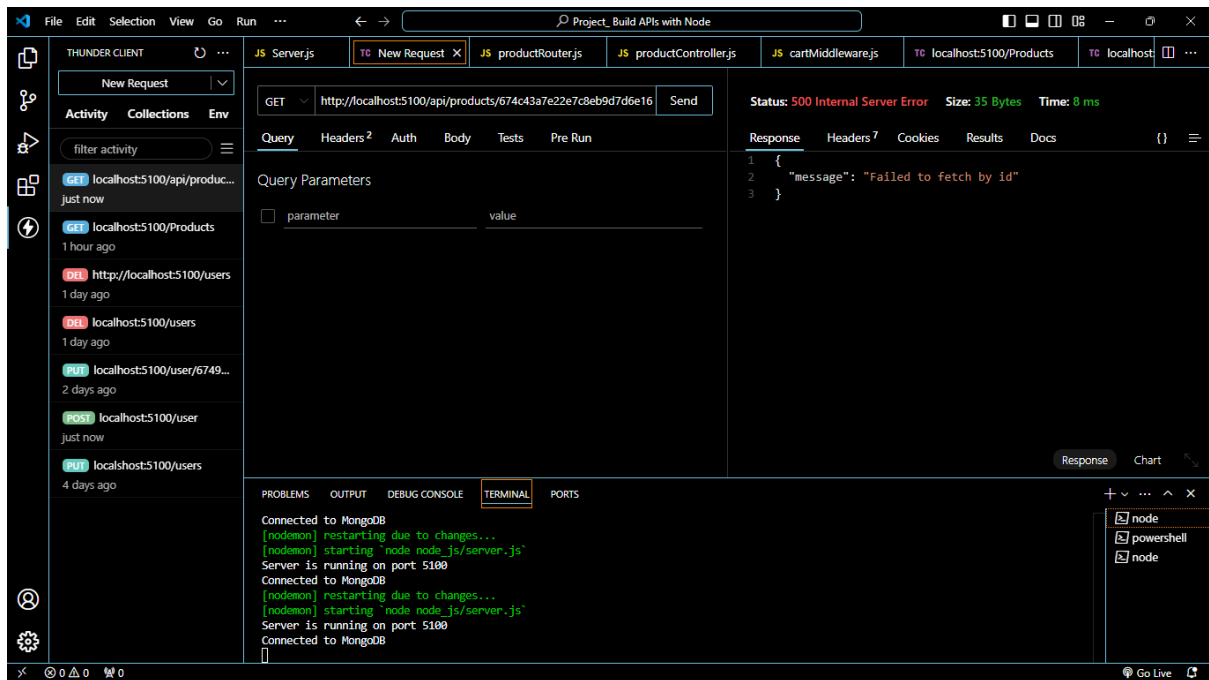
File Edit Selection View Go Run ···

Project_Build APIs with Node

THUNDER CLIENT

New Request

Activity Collections Env

filter activity

GET localhost:5100/api/produc...
just now

GET localhost:5100/Products
1 hour ago

DEL http://localhost:5100/users
1 day ago

DEL localhost:5100/users
1 day ago

PUT localhost:5100/user/6749...
2 days ago

POST localhost:5100/user
just now

PUT localshost:5100/users
4 days ago

JS Server.js | TC New Request | JS productRouter.js | JS productController.js | JS cartMiddleware.js | TC localhost:5100/Products | TC localhost:

GET http://localhost:5100/api/products/674c43a7e22e7c8eb9d7d6e16 Send

Query Headers $^2$ Auth Body Tests Pre Run

Query Parameters

parameter value

Status: 500 Internal Server Error Size: 35 Bytes Time: 8 ms

Response Headers $^7$ Cookies Results Docs {}

1 {
2 "message": "Failed to fetch by id"
3 }

Response Chart

PROBLEMS OUTPUT DEBUG CONSOLE TERMINAL PORTS

Connected to MongoDB
[nodemon] restarting due to changes...
[nodemon] starting `node node_js/server.js`
Server is running on port 5100
Connected to MongoDB
[nodemon] restarting due to changes...
[nodemon] starting `node node_js/server.js`
Server is running on port 5100
Connected to MongoDB

node
powershell
node

⊗ 0 ⚠ 0 ⅄ 0

Go Live